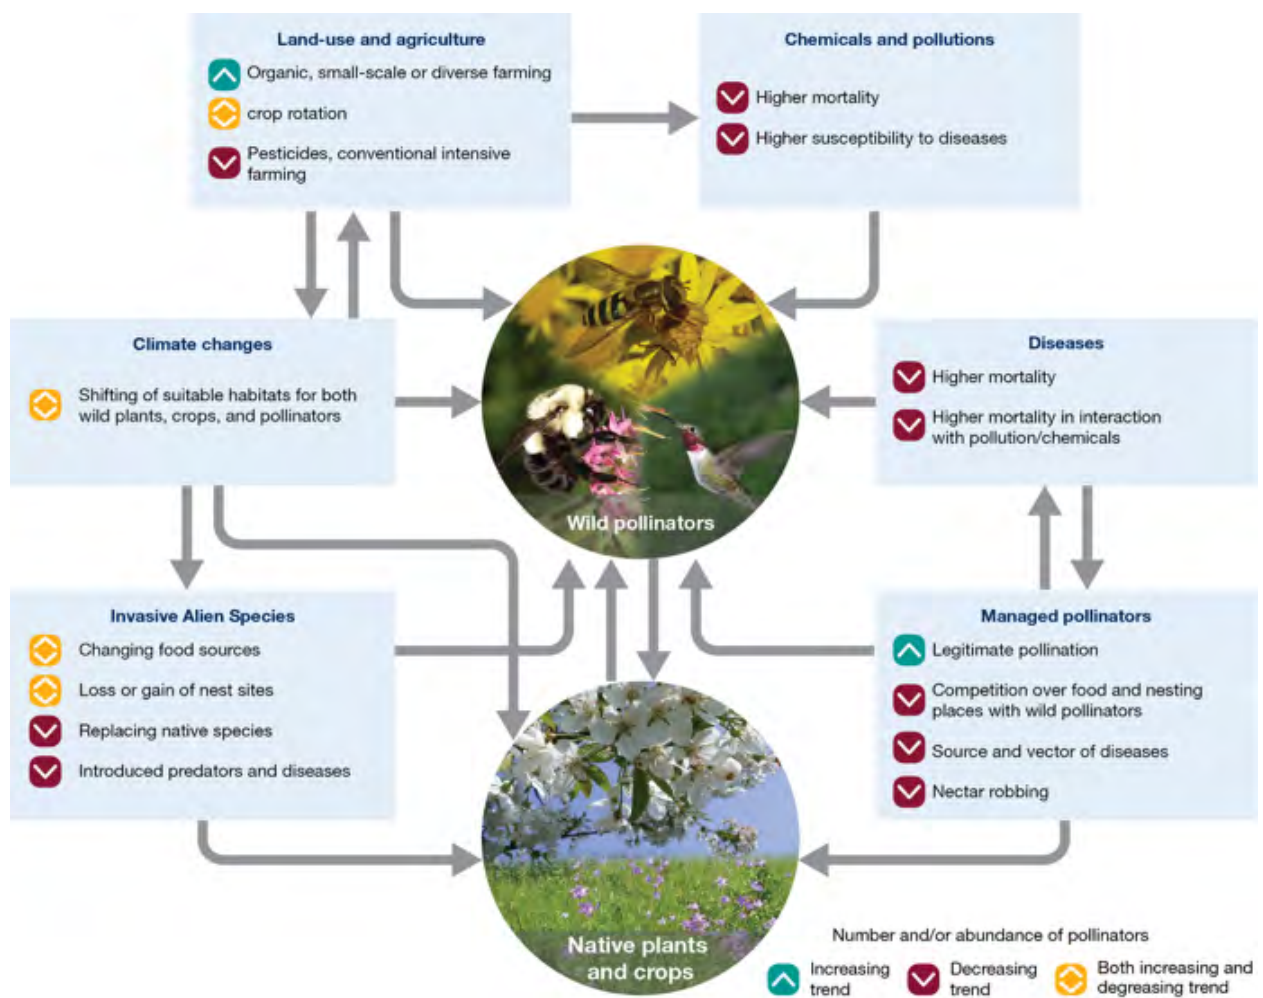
Land-use and agriculture

Organic, small-scale or diverse farming

crop rotation

Pesticides, conventional intensive farming

Chemicals and pollutions

Higher mortality

Higher susceptibility to diseases

Climate changes

Shifting of suitable habitats for both wild plants, crops, and pollinators

Wild pollinators

Diseases

Higher mortality

Higher mortality in interaction with pollution/chemicals

Invasive Alien Species

Changing food sources

Loss or gain of nest sites

Replacing native species

Introduced predators and diseases

Managed pollinators

Legitimate pollination

Competition over food and nesting places with wild pollinators

Source and vector of diseases

Nectar robbing

Native plants and crops

Number and/or abundance of pollinators

Increasing trend

Decreasing trend

Both increasing and degreasing trend